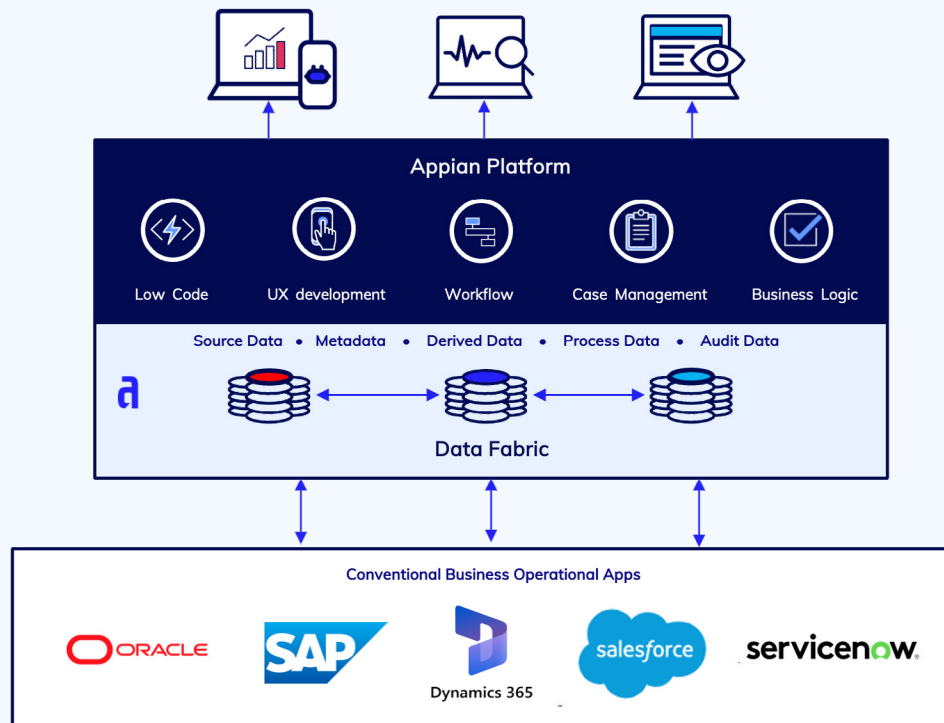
Appian Platform

Low Code

UX development

Workflow

Case Management

Business Logic

Source Data • Metadata • Derived Data • Process Data • Audit Data

a

Data Fabric

Conventional Business Operational Apps

ORACLE

SAP

Dynamics 365

salesforce

servicenow